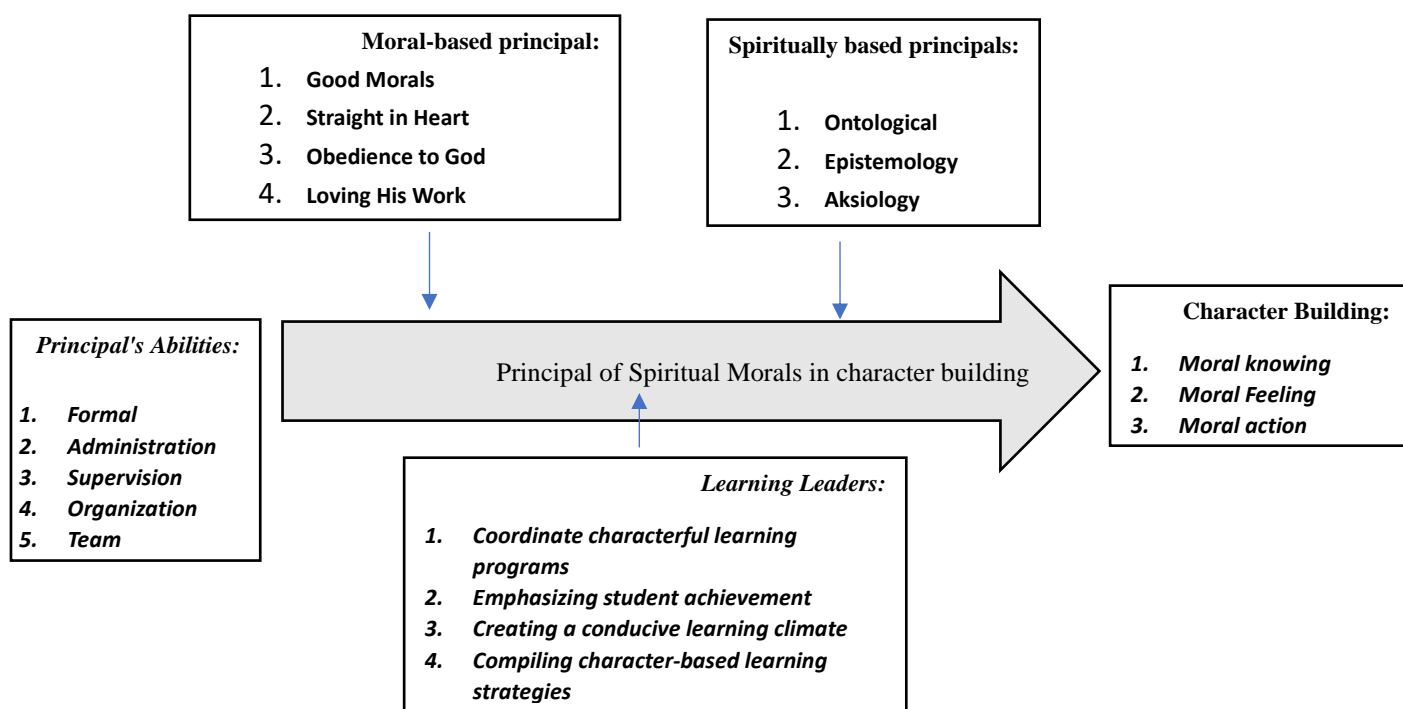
Moral-based principal:
1. Good Morals
2. Straight in Heart
3. Obedience to God
4. Loving His Work

Spiritually based principals:
1. Ontological
2. Epistemology
3. Aksiology

Principal's Abilities:
1. Formal
2. Administration
3. Supervision
4. Organization
5. Team

Principal of Spiritual Morals in character building

Character Building:
1. Moral knowing
2. Moral Feeling
3. Moral action

Learning Leaders:
1. Coordinate characterful learning programs
2. Emphasizing student achievement
3. Creating a conducive learning climate
4. Compiling character-based learning strategies